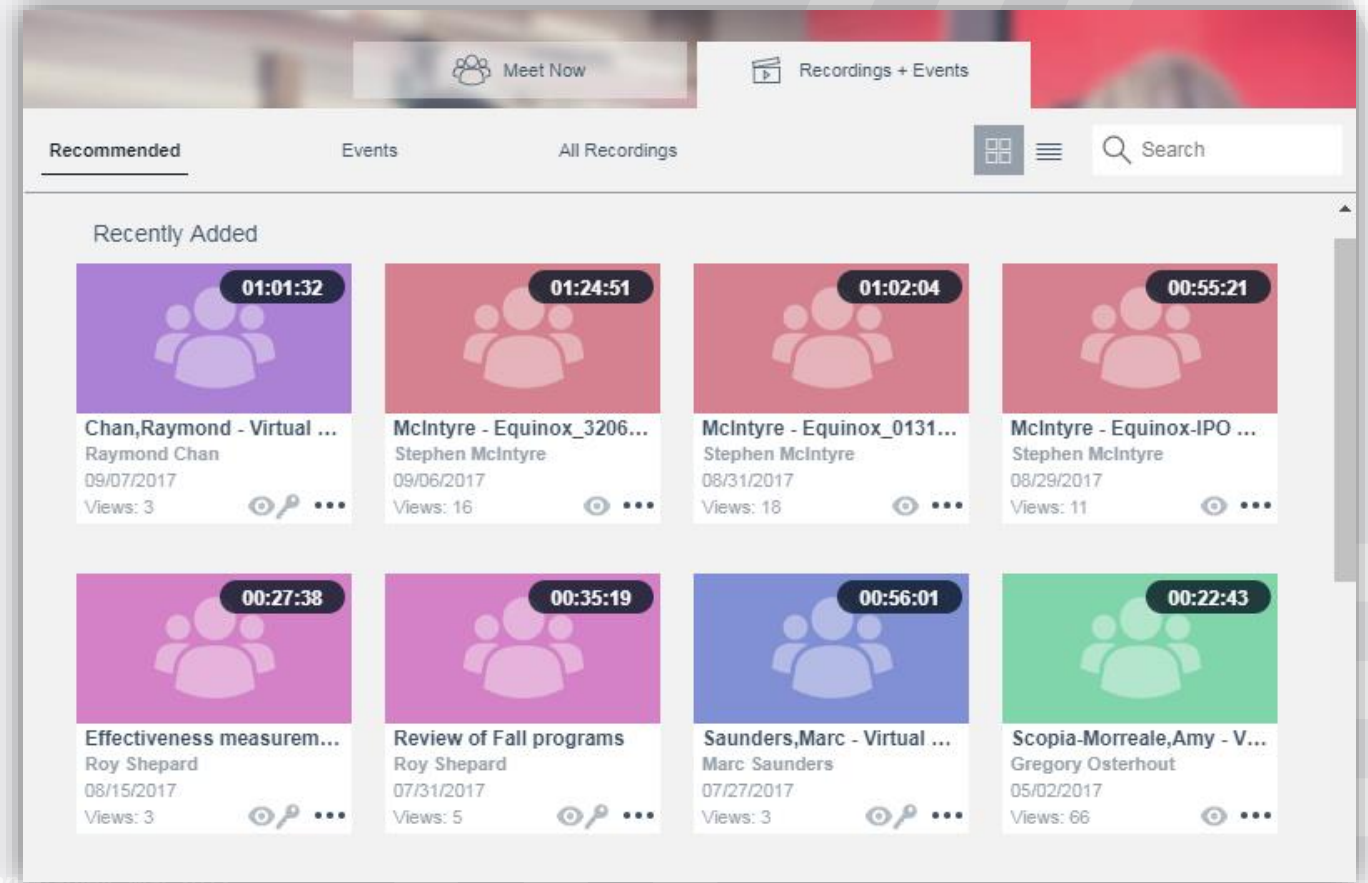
Meet Now

Recordings + Events

Recommended

Events

All Recordings

Search

Recently Added

01:01:32
Chan,Raymond - Virtual ...
Raymond Chan
09/07/2017
Views: 3

01:24:51
McIntyre - Equinox_3206...
Stephen McIntyre
09/06/2017
Views: 16

01:02:04
McIntyre - Equinox_0131...
Stephen McIntyre
08/31/2017
Views: 18

00:55:21
McIntyre - Equinox-IPO ...
Stephen McIntyre
08/29/2017
Views: 11

00:27:38
Effectiveness measurem...
Roy Shepard
08/15/2017
Views: 3

00:35:19
Review of Fall programs
Roy Shepard
07/31/2017
Views: 5

00:56:01
Saunders,Marc - Virtual ...
Marc Saunders
07/27/2017
Views: 3

00:22:43
Scopia-Morreale,Amy - V...
Gregory Osterhout
05/02/2017
Views: 66